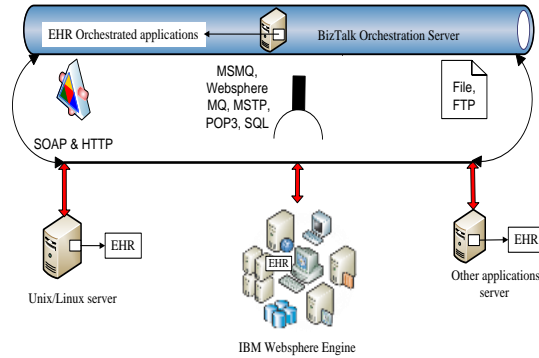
EHR Orchestrated applications

BizTalk Orchestration Server

MSMQ, Websphere MQ, MSTP, POP3, SQL

File, FTP

SOAP & HTTP

EHR

Unix/Linux server

EHR

IBM Websphere Engine

EHR

Other applications server